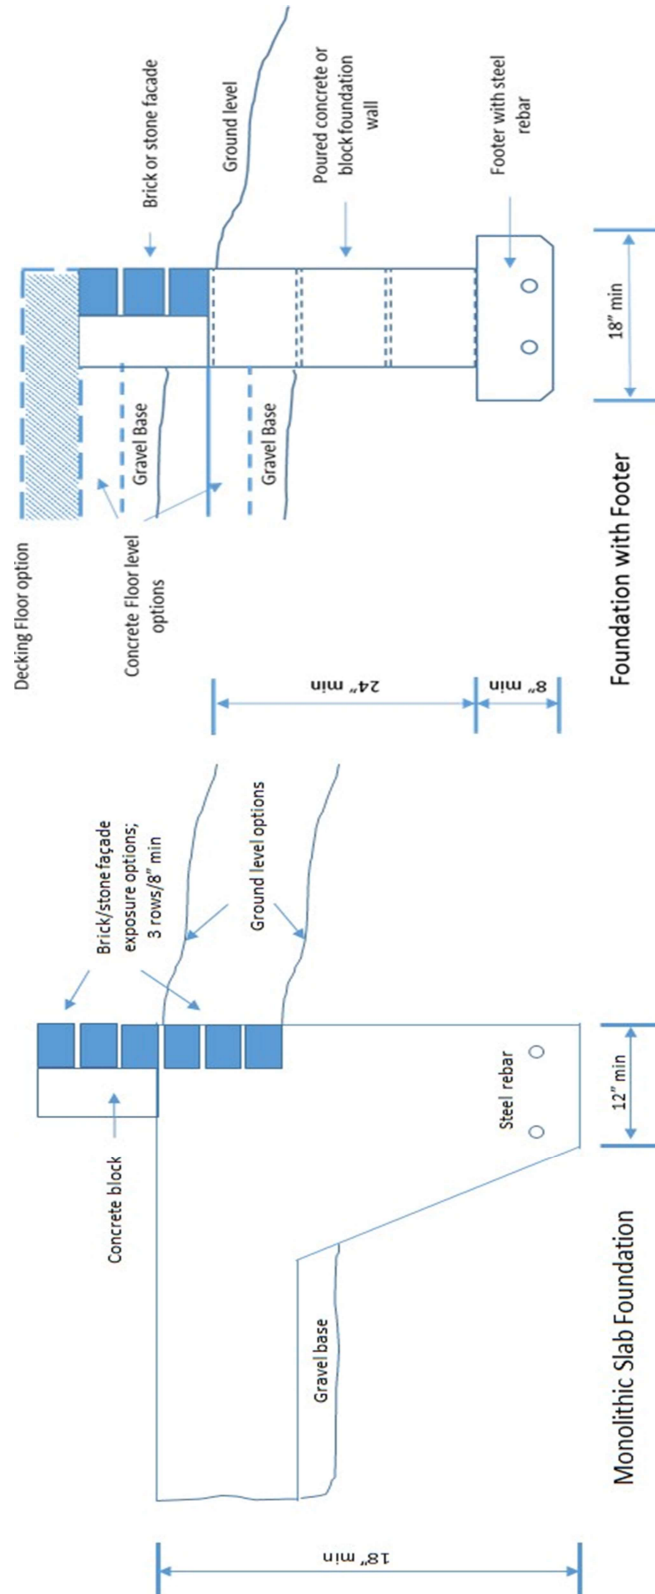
Decking Floor option

Concrete Floor level options

Gravel Base

Gravel Base

Brick or stone facade

Ground level

Poured concrete or block foundation wall

Footer with steel rebar

24" min

8" min

18" min

Foundation with Footer

Concrete block

Brick/stone façade exposure options; 3 rows/8" min

Ground level options

Steel rebar

Gravel base

12" min

18" min

Monolithic Slab Foundation